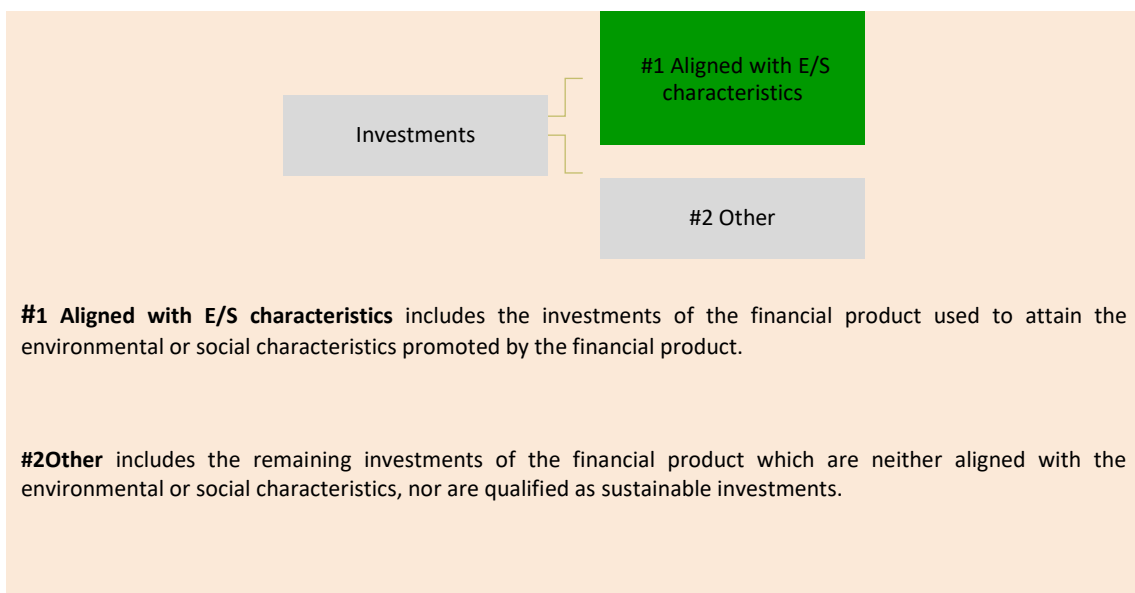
Investments

#1 Aligned with E/S characteristics

#2 Other

**#1 Aligned with E/S characteristics** includes the investments of the financial product used to attain the environmental or social characteristics promoted by the financial product.

**#2Other** includes the remaining investments of the financial product which are neither aligned with the environmental or social characteristics, nor are qualified as sustainable investments.